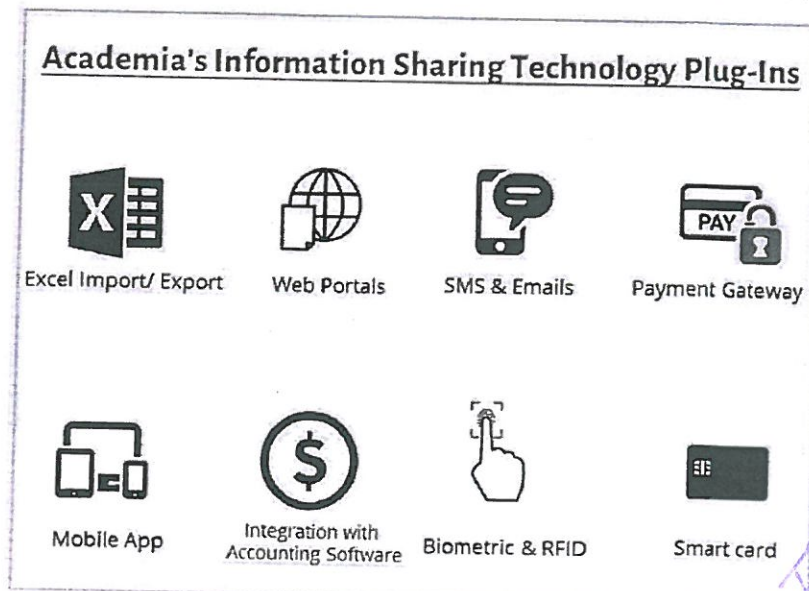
Academia's Information Sharing Technology Plug-Ins

X

Excel Import/ Export

Web Portals

SMS & Emails

PAY

Payment Gateway

Mobile App

$

Integration with Accounting Software

Biometric & RFID

Smart card